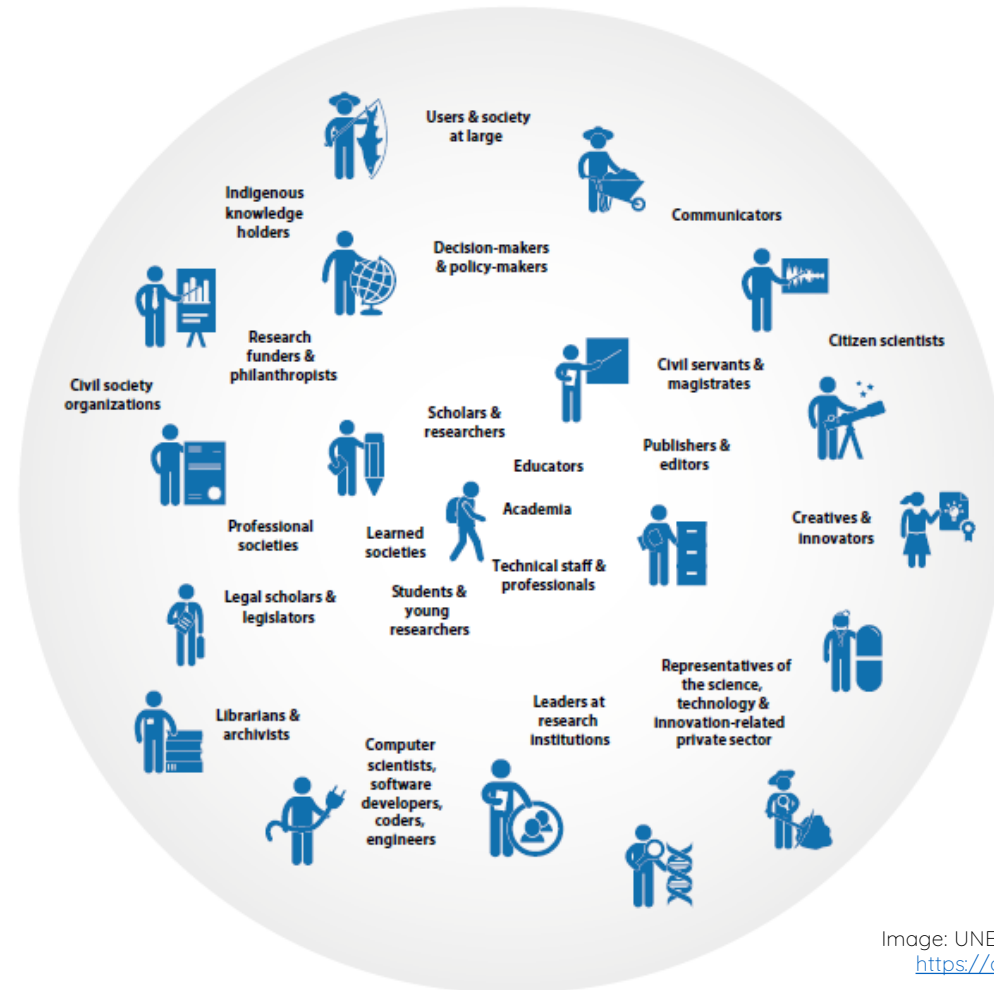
Users & society at large

Indigenous knowledge holders

Communicators

Decision-makers & policy-makers

Citizen scientists

Research funders & philanthropists

Civil servants & magistrates

Civil society organizations

Scholars & researchers

Publishers & editors

Educators

Academia

Creatives & innovators

Professional societies

Learned societies

Technical staff & professionals

Legal scholars & legislators

Students & young researchers

Representatives of the science, technology & innovation-related private sector

Leaders at research institutions

Librarians & archivists

Computer scientists, software developers, coders, engineers

Image: UNE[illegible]
https://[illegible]